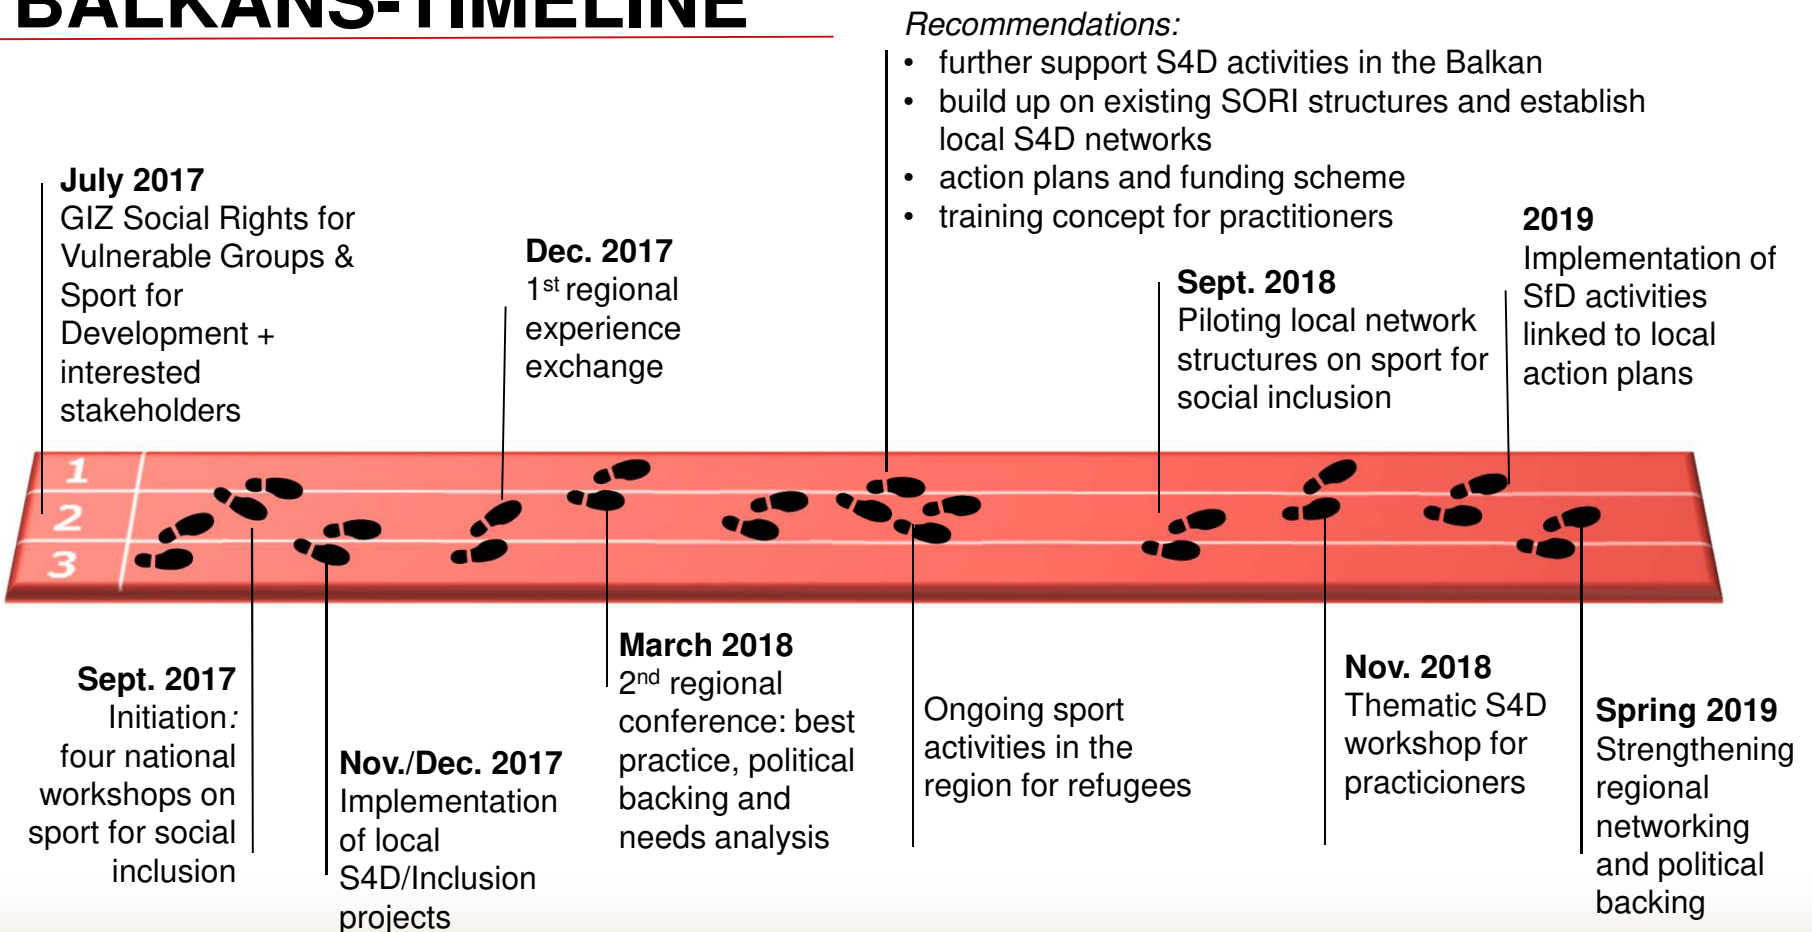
BALKANS-TIMELINE

Recommendations:
- further support S4D activities in the Balkan
- build up on existing SORI structures and establish local S4D networks
- action plans and funding scheme
- training concept for practitioners

July 2017
GIZ Social Rights for Vulnerable Groups & Sport for Development + interested stakeholders

Dec. 2017
1$^{st}$ regional experience exchange

Sept. 2018
Piloting local network structures on sport for social inclusion

2019
Implementation of SfD activities linked to local action plans

1
2
3

Sept. 2017
Initiation: four national workshops on sport for social inclusion

Nov./Dec. 2017
Implementation of local S4D/Inclusion projects

March 2018
2$^{nd}$ regional conference: best practice, political backing and needs analysis

Ongoing sport activities in the region for refugees

Nov. 2018
Thematic S4D workshop for practicioners

Spring 2019
Strengthening regional networking and political backing